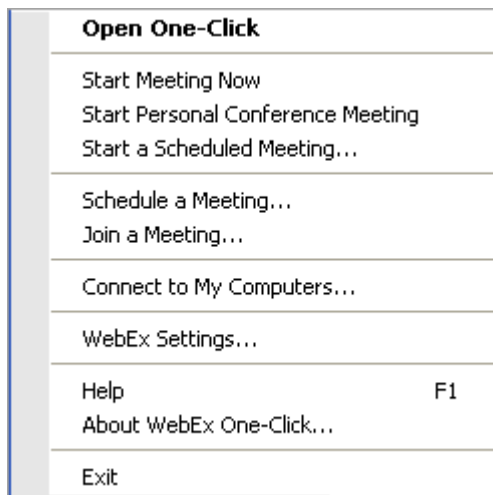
Open One-Click

Start Meeting Now
Start Personal Conference Meeting
Start a Scheduled Meeting...

Schedule a Meeting...
Join a Meeting...

Connect to My Computers...

WebEx Settings...

Help F1
About WebEx One-Click...

Exit